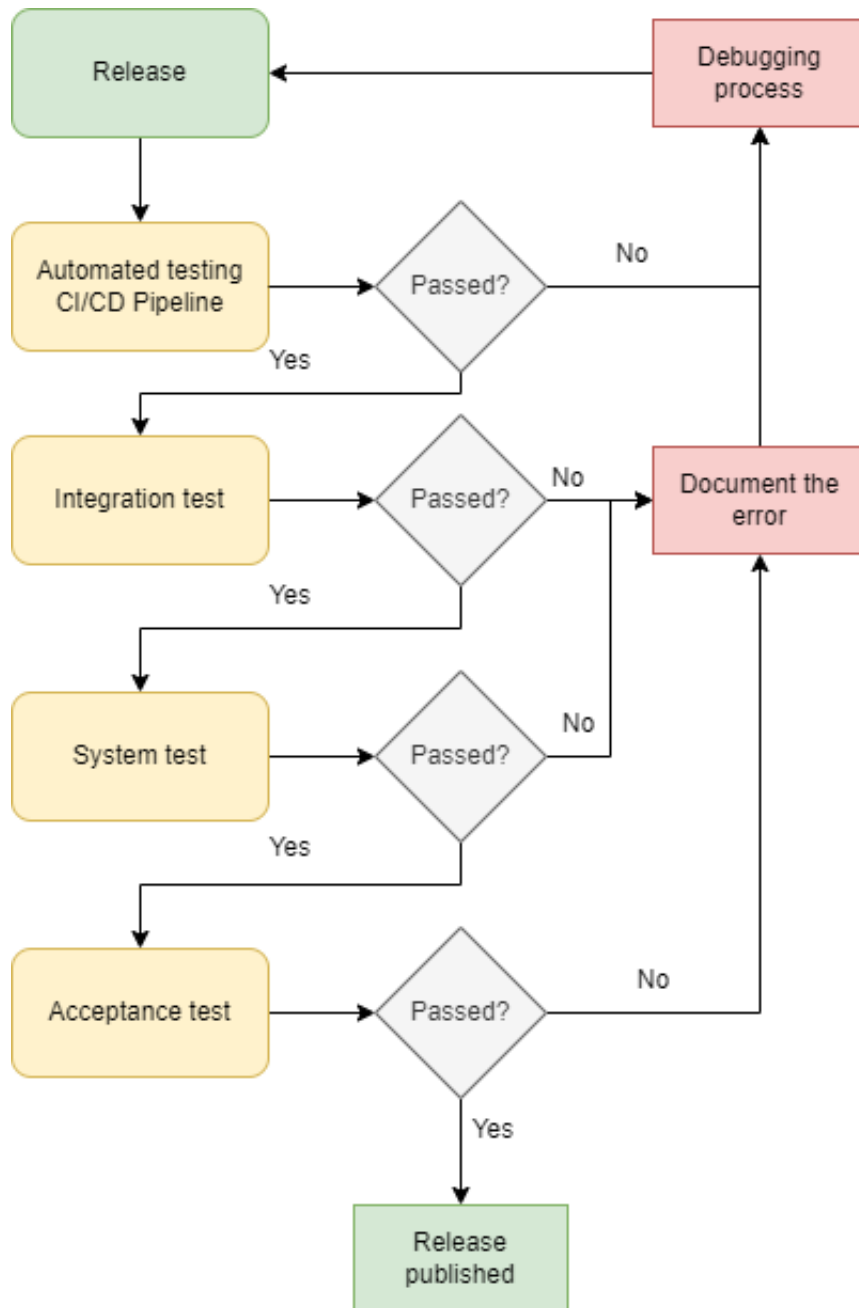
Release

Debugging process

Automated testing CI/CD Pipeline

Passed?

No

Yes

Integration test

Passed?

No

Document the error

Yes

System test

Passed?

No

Yes

Acceptance test

Passed?

No

Yes

Release published